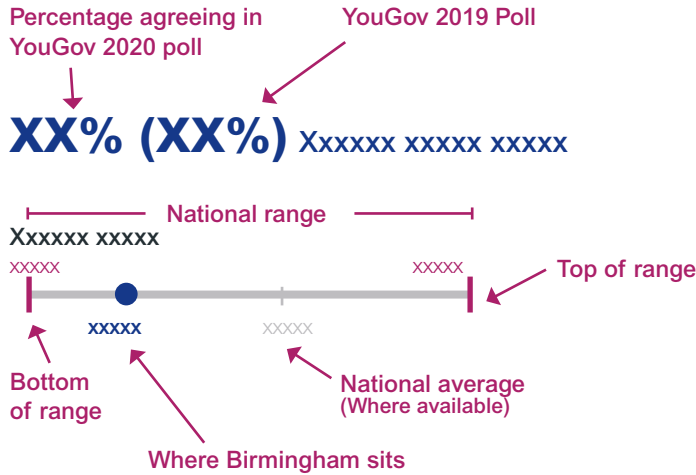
Percentage agreeing in YouGov 2020 poll

YouGov 2019 Poll

XX% (XX%) Xxxxxx xxxxx xxxxx

National range

Xxxxxx xxxxx

xxxxx

xxxxx

Top of range

xxxxx

xxxxx

Bottom of range

National average
(Where available)

Where Birmingham sits